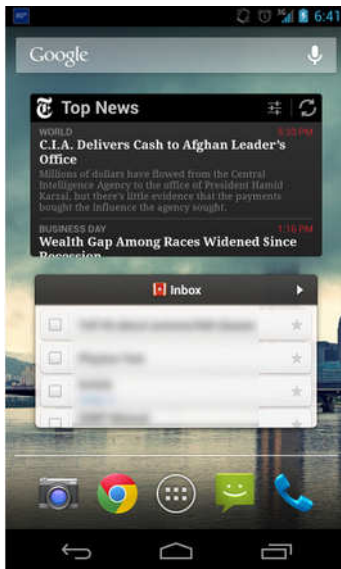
6:41

Google

Top News

WORLD
6:33 PM
C.I.A. Delivers Cash to Afghan Leader's Office
Millions of dollars have flowed from the Central Intelligence Agency to the office of President Hamid Karzai, but there's little evidence that the payments bought the influence the agency sought.

BUSINESS DAY
1:16 PM
Wealth Gap Among Races Widened Since Recession

Inbox

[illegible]
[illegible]
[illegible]
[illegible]